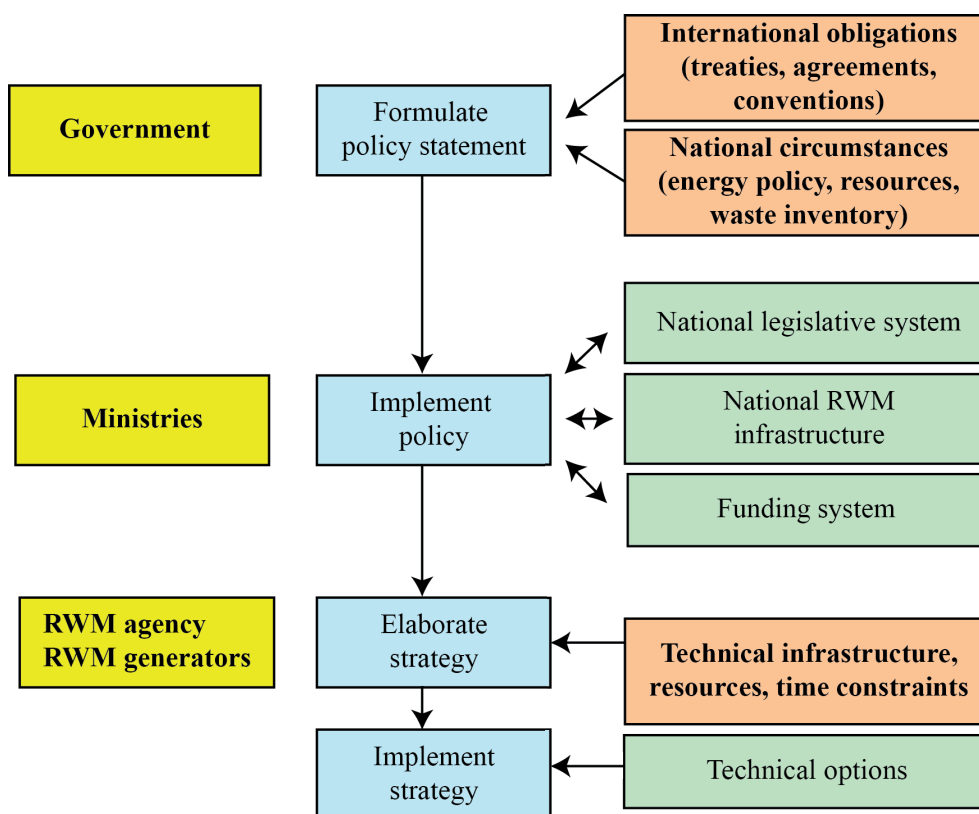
Government

Formulate policy statement

International obligations (treaties, agreements, conventions)

National circumstances (energy policy, resources, waste inventory)

National legislative system

Ministries

Implement policy

National RWM infrastructure

Funding system

RWM agency RWM generators

Elaborate strategy

Technical infrastructure, resources, time constraints

Implement strategy

Technical options